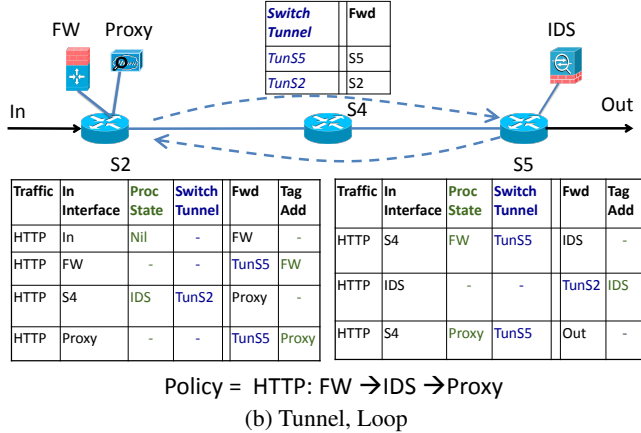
| Switch Tunnel | Fwd |
|---|---|
| TunS5 | S5 |
| TunS2 | S2 |

FW Proxy IDS

In S4 Out

S2 S5

| Traffic | In Interface | Proc State | Switch Tunnel | Fwd | Tag Add |
|---|---|---|---|---|---|
| HTTP | In | Nil | - | FW | - |
| HTTP | FW | - | - | TunS5 | FW |
| HTTP | S4 | IDS | TunS2 | Proxy | - |
| HTTP | Proxy | - | - | TunS5 | Proxy |

| Traffic | In Interface | Proc State | Switch Tunnel | Fwd | Tag Add |
|---|---|---|---|---|---|
| HTTP | S4 | FW | TunS5 | IDS | - |
| HTTP | IDS | - | - | TunS2 | IDS |
| HTTP | S4 | Proxy | TunS5 | Out | - |

Policy = HTTP: FW $\rightarrow$IDS $\rightarrow$Proxy

(b) Tunnel, Loop